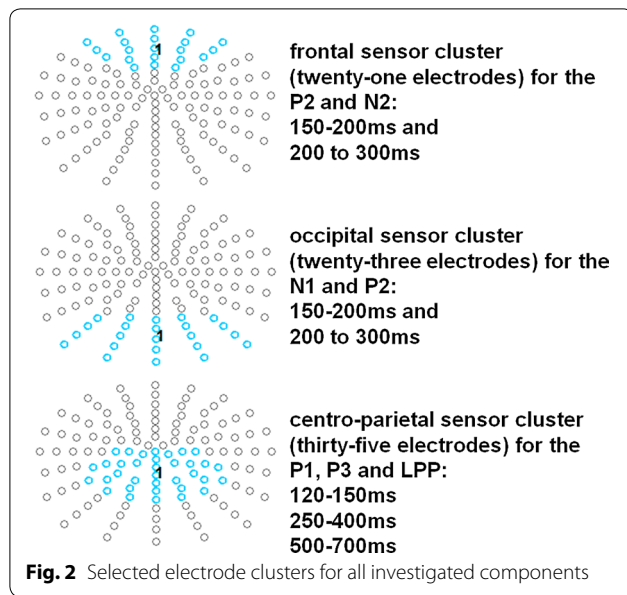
1

frontal sensor cluster (twenty-one electrodes) for the P2 and N2:
150-200ms and
200 to 300ms

1

occipital sensor cluster (twenty-three electrodes) for the N1 and P2:
150-200ms and
200 to 300ms

1

centro-parietal sensor cluster (thirty-five electrodes) for the P1, P3 and LPP:
120-150ms
250-400ms
500-700ms

**Fig. 2** Selected electrode clusters for all investigated components